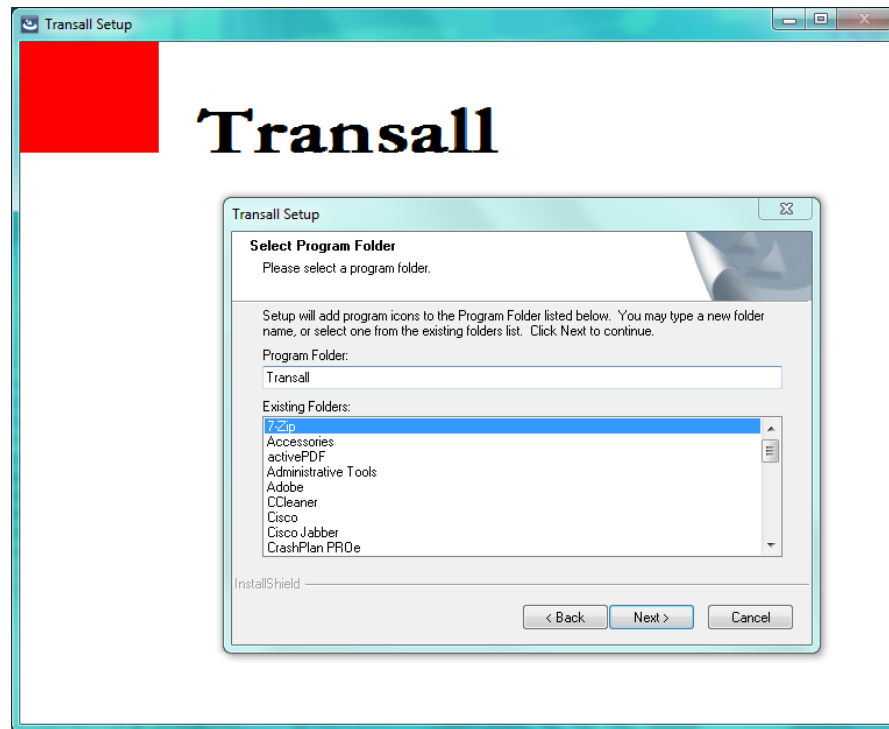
Transall Setup

Transall

Transall Setup

Select Program Folder
Please select a program folder.

Setup will add program icons to the Program Folder listed below. You may type a new folder name, or select one from the existing folders list. Click Next to continue.

Program Folder:
Transall

Existing Folders:
7-Zip
Accessories
activePDF
Administrative Tools
Adobe
CCleaner
Cisco
Cisco Jabber
CrashPlan PROe

InstallShield

< Back
Next >
Cancel